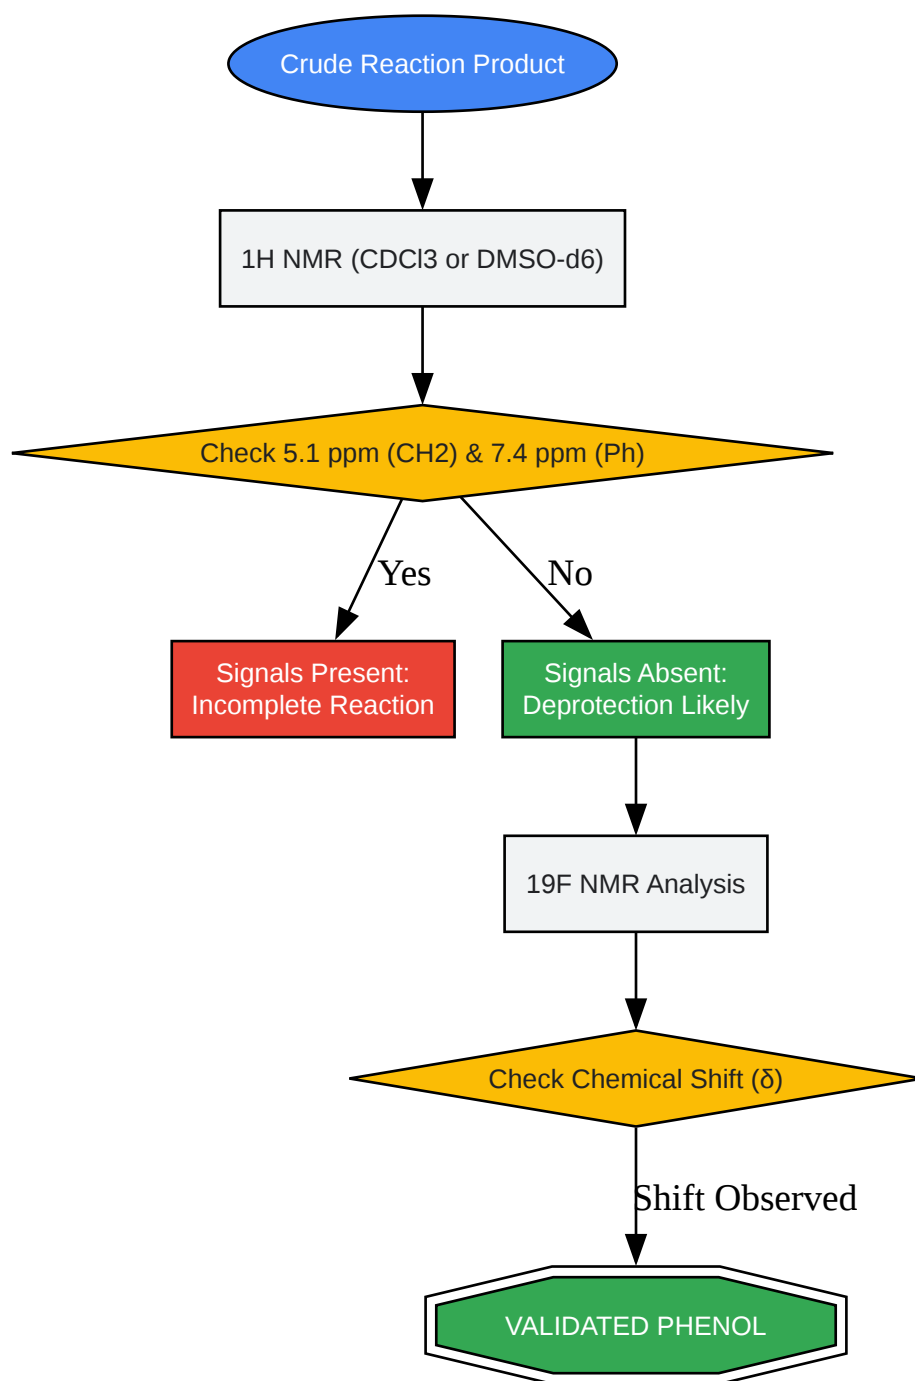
Crude Reaction Product

1H NMR (CDCl3 or DMSO-d6)

Check 5.1 ppm (CH2) & 7.4 ppm (Ph)

Yes

No

Signals Present: Incomplete Reaction

Signals Absent: Deprotection Likely

19F NMR Analysis

Check Chemical Shift (δ)

Shift Observed

VALIDATED PHENOL